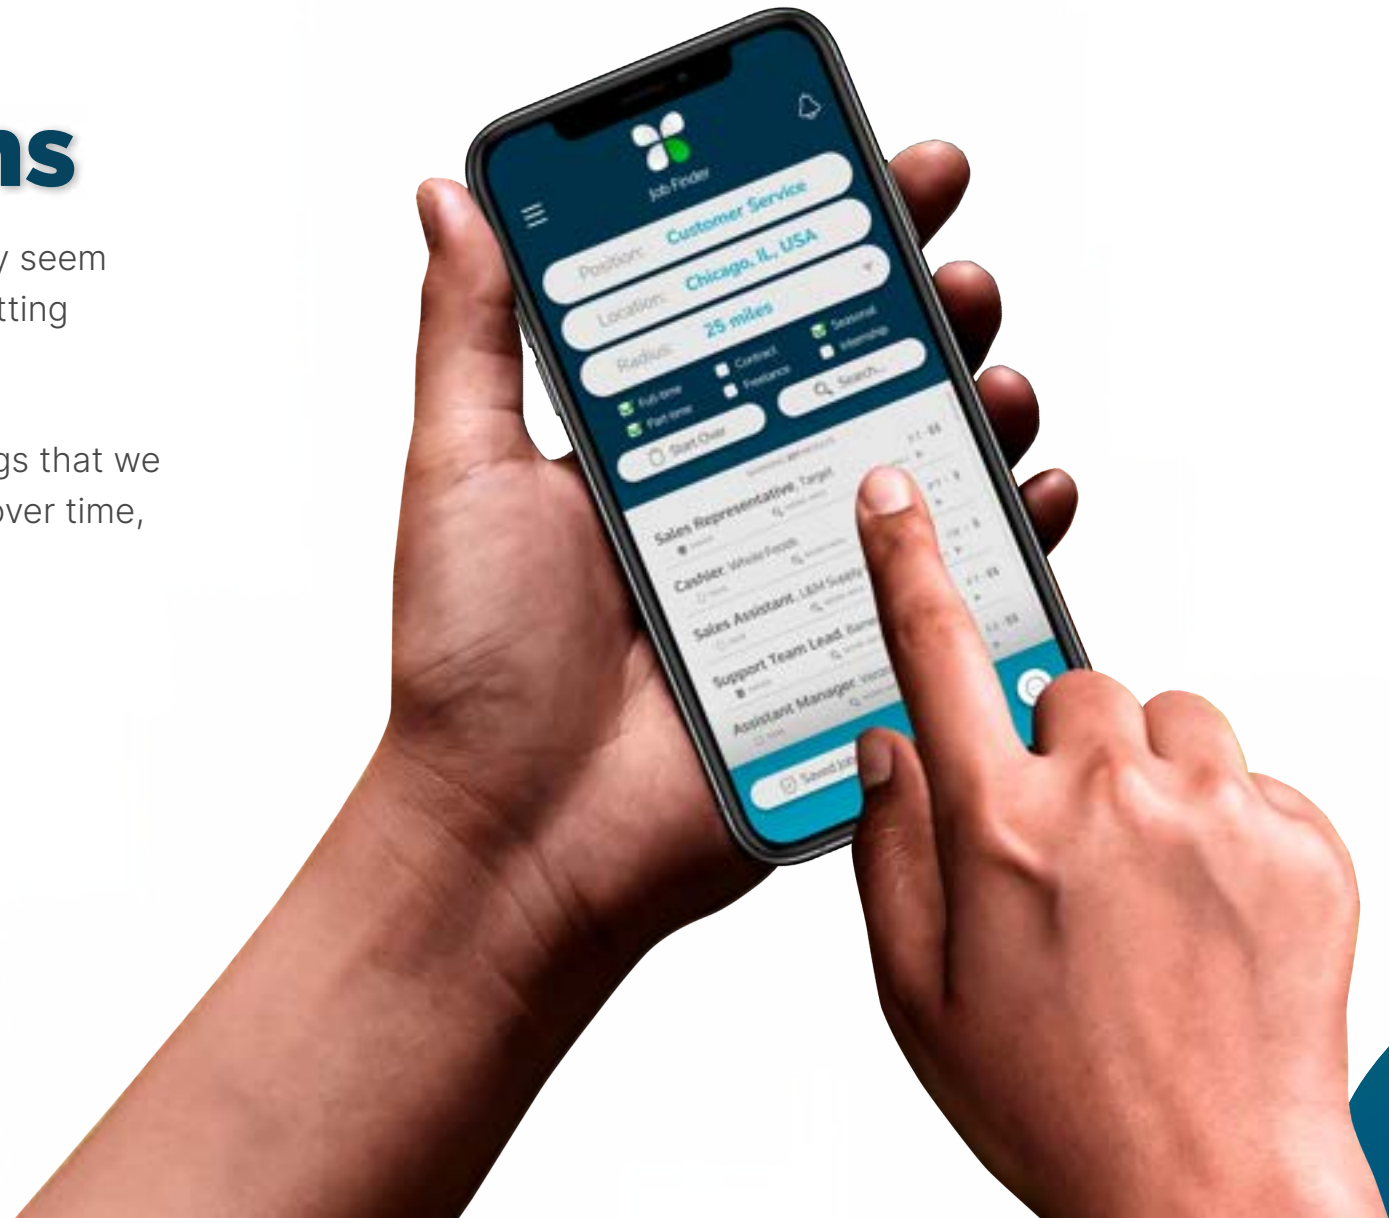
ns

y seem
tting

gs that we
over time,

Job Finder

Position: Customer Service

Location: Chicago, IL, USA

Radius: 25 miles

Full-time
Part-time
Contract
Freelance
Seasonal
Internship

Start Over

Search...

Sales Representative, Target

Cashier, Whole Foods

Sales Assistant, L&M Supply

Support Team Lead, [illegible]

Assistant Manager, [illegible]

Saved Jobs